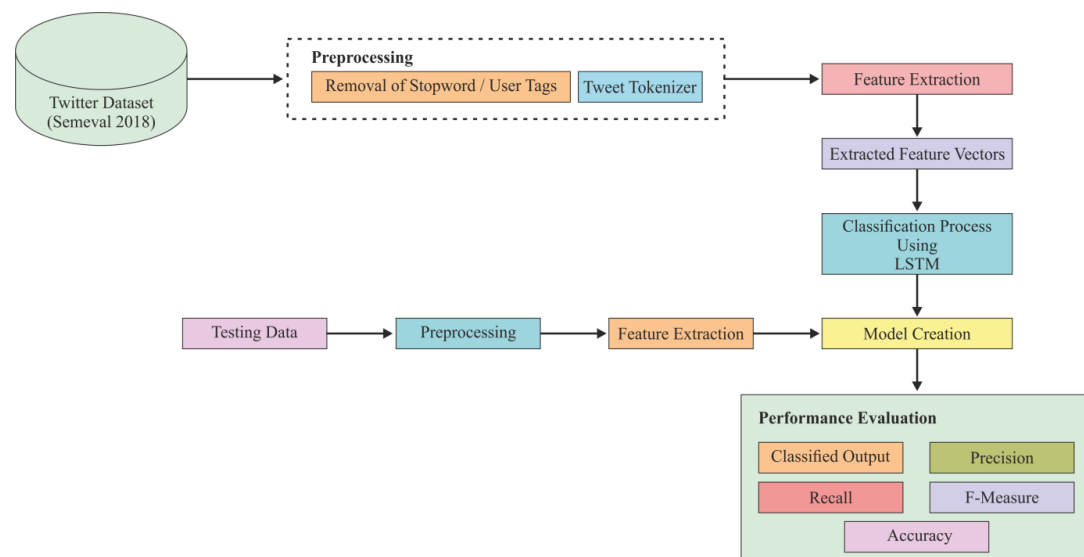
Twitter Dataset (Semeval 2018)

Preprocessing

Removal of Stopword / User Tags

Tweet Tokenizer

Feature Extraction

Extracted Feature Vectors

Classification Process Using LSTM

Testing Data

Preprocessing

Feature Extraction

Model Creation

Performance Evaluation

Classified Output

Precision

Recall

F-Measure

Accuracy